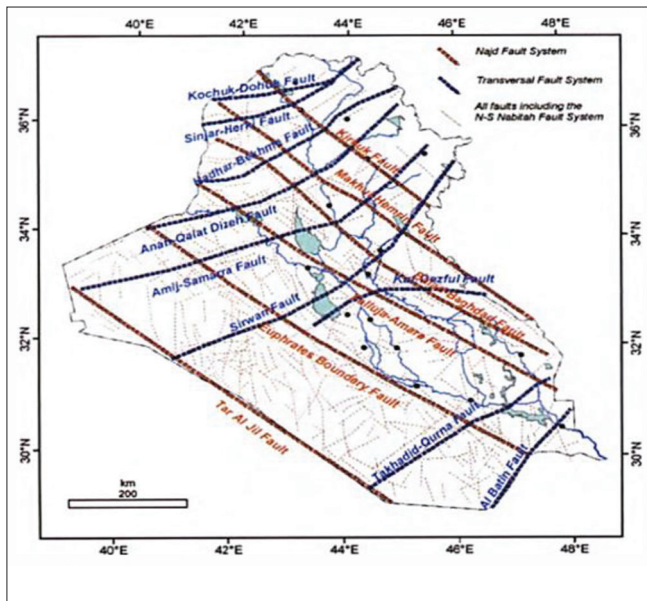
40°E 42°E 44°E 46°E 48°E

Najd Fault System
Transversal Fault System
All faults including the N-S Nabitah Fault System

36°N
34°N
32°N
30°N

Kochuk-Dohok Fault
Sinjar-Herki Fault
Hadhar-Bekhme Fault
Kirkuk Fault
Makhul-Hemrin Fault
Anah-Qalat Dizeh Fault
Amij-Samarra Fault
Kut-Dezful Fault
Baghdad Fault
Sirwan Fault
Falluja-Amara Fault
Euphrates Boundery Fault
Tar Al Jil Fault
Takhadid-Qurna Fault
Al Batin Fault

km
200

40°E 42°E 44°E 46°E 48°E